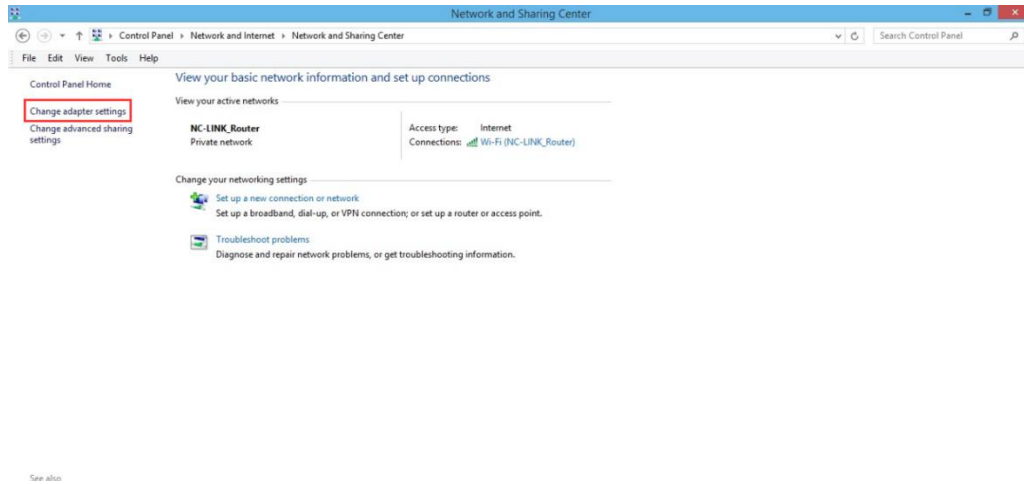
Network and Sharing Center

Control Panel › Network and Internet › Network and Sharing Center

Search Control Panel

File Edit View Tools Help

Control Panel Home

Change adapter settings

Change advanced sharing settings

View your basic network information and set up connections

View your active networks

NC-LINK_Router
Private network

Access type: Internet
Connections: Wi-Fi (NC-LINK_Router)

Change your networking settings

Set up a new connection or network
Set up a broadband, dial-up, or VPN connection; or set up a router or access point.

Troubleshoot problems
Diagnose and repair network problems, or get troubleshooting information.

See also